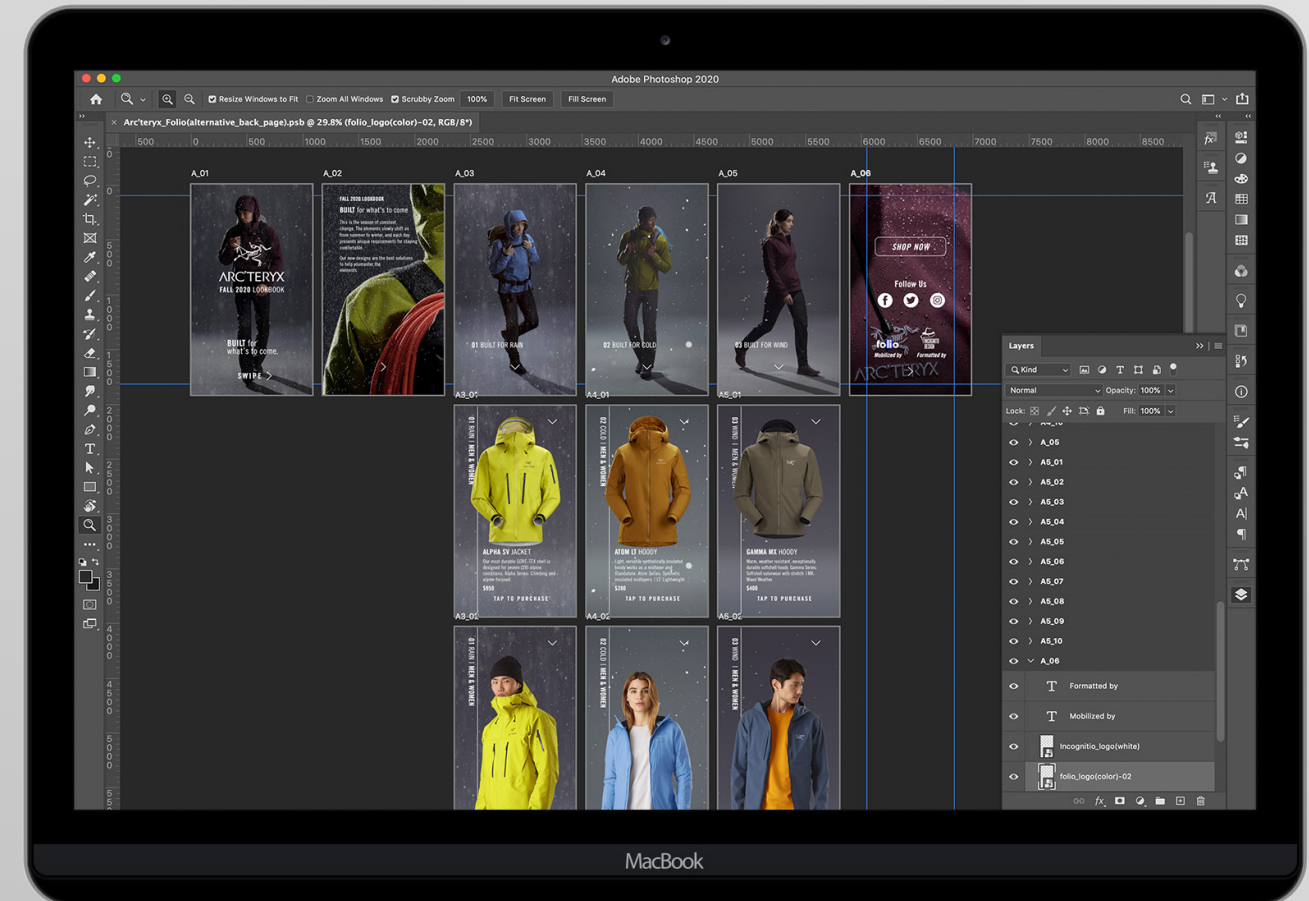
Adobe Photoshop 2020

Resize Windows to Fit  Zoom All Windows  Scrubby Zoom  100%  Fit Screen  Fill Screen

Arc'teryx_Folio(alternative_back_page).psb @ 29.8% (folio_logo(color)-02, RGB/8*)

500 0 500 1000 1500 2000 2500 3000 3500 4000 4500 5000 5500 6000 6500 7000 7500 8000 8500

A_01
ARC'TERYX
FALL 2020 LOOKBOOK
BUILT for what's to come.
SWIPE

A_02
FALL 2020 LOOKBOOK
BUILT for what's to come
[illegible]

A_03
01 BUILT FOR RAIN

A_04
02 BUILT FOR COLD

A_05
03 BUILT FOR WIND

A_06
SHOP NOW
Follow Us
folio
Mobilized by
Formatted by
ARC'TERYX

A3_01
01 RAIN | MEN & WOMEN
ALPHA SV JACKET
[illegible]
$850
TAP TO PURCHASE

A4_01
02 COLD | MEN & WOMEN
ATOM LT HOODY
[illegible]
$280
TAP TO PURCHASE

A5_01
03 WIND | MEN & WOMEN
GAMMA MX HOODY
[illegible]
$400
TAP TO PURCHASE

A3_02
01 RAIN | MEN & WOMEN

A4_02
02 COLD | MEN & WOMEN

A5_02
03 WIND | MEN & WOMEN

Layers
Kind
Normal
Opacity: 100%
Lock:
Fill: 100%
A_05
A5_01
A5_02
A5_03
A5_04
A5_05
A5_06
A5_07
A5_08
A5_09
A5_10
A_06
Formatted by
Mobilized by
Incognitio_logo(white)
folio_logo(color)-02

MacBook